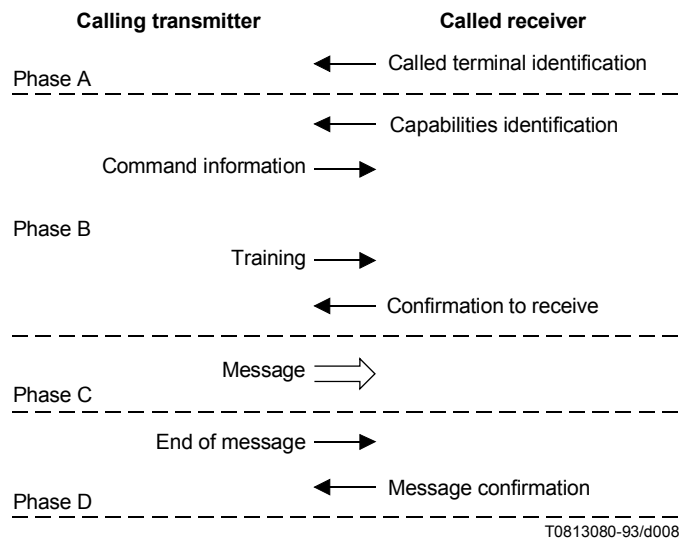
Calling transmitter

Called receiver

Called terminal identification

Phase A

Capabilities identification

Command information

Phase B

Training

Confirmation to receive

Message

Phase C

End of message

Message confirmation

Phase D

T0813080-93/d008